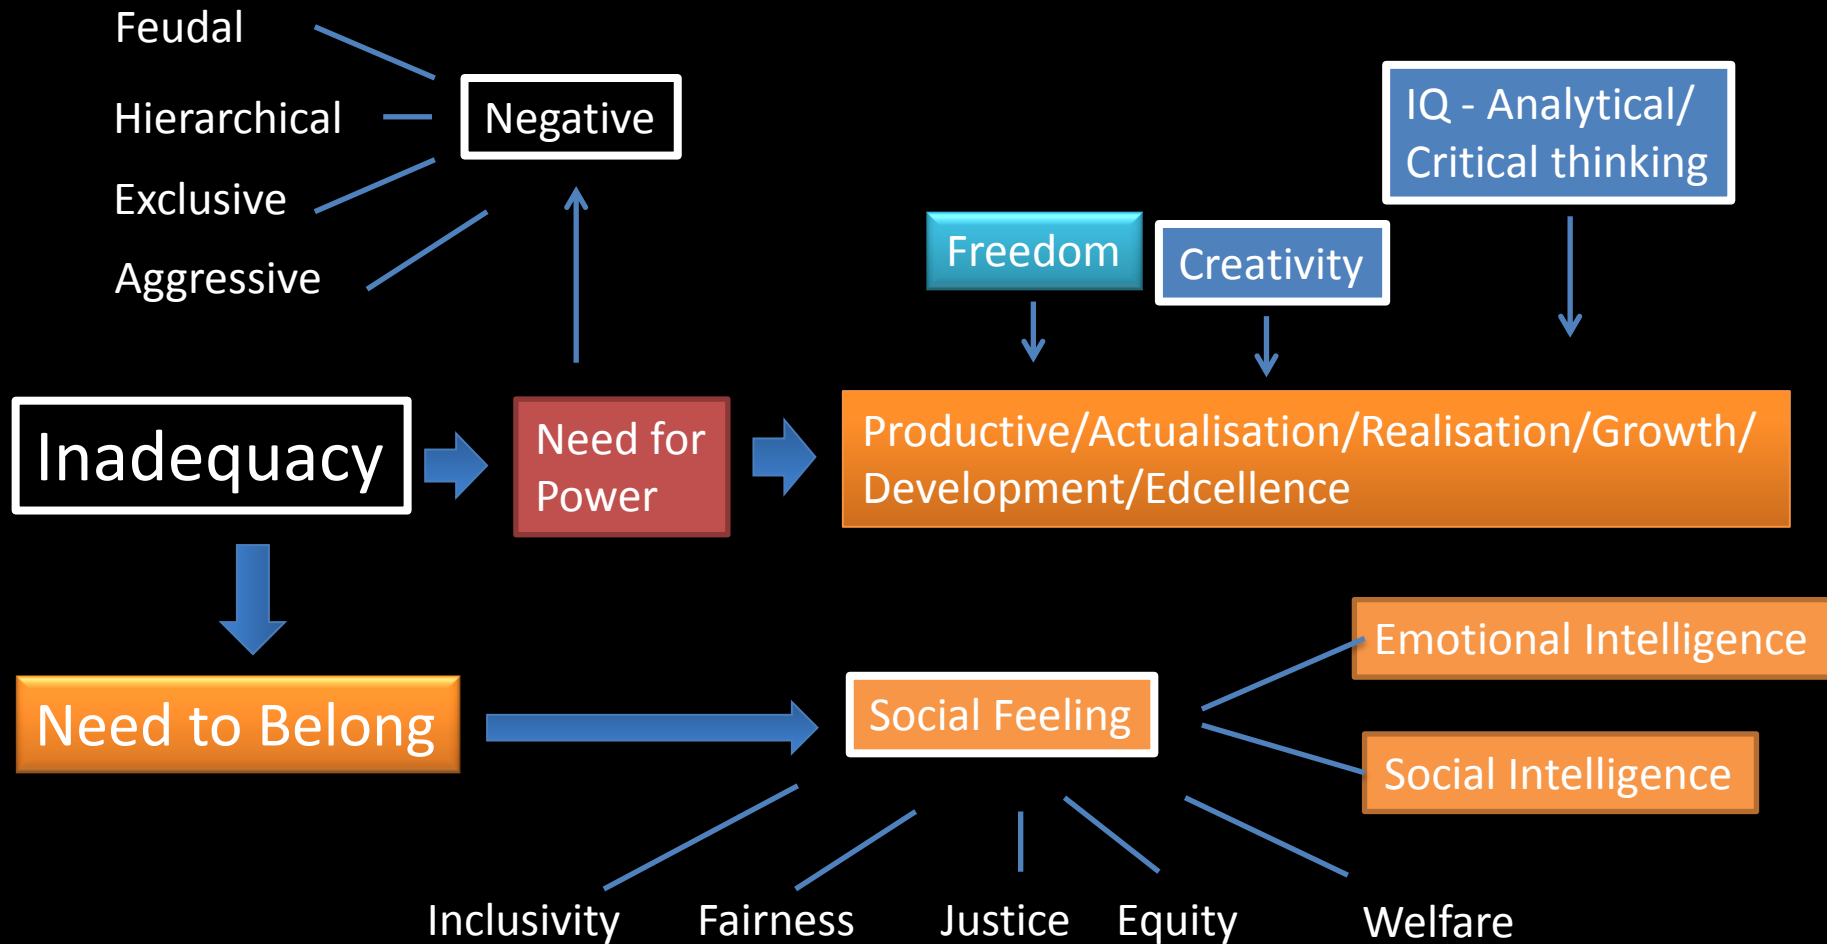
Feudal

Hierarchical

Exclusive

Aggressive

Negative

IQ - Analytical/ Critical thinking

Freedom

Creativity

Inadequacy

Need for Power

Productive/Actualisation/Realisation/Growth/ Development/Edcellence

Need to Belong

Social Feeling

Emotional Intelligence

Social Intelligence

Inclusivity

Fairness

Justice

Equity

Welfare